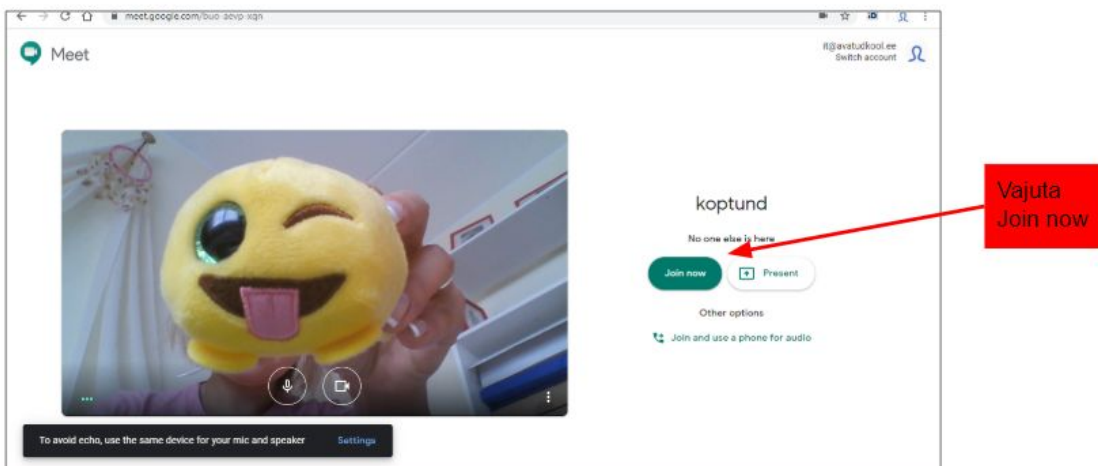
meet.google.com/buo-aevp-xqn

Meet

it@avatudkool.ee
Switch account

koptund

No one else is here

Join now

Present

Other options

Join and use a phone for audio

To avoid echo, use the same device for your mic and speaker

Settings

Vajuta
Join now